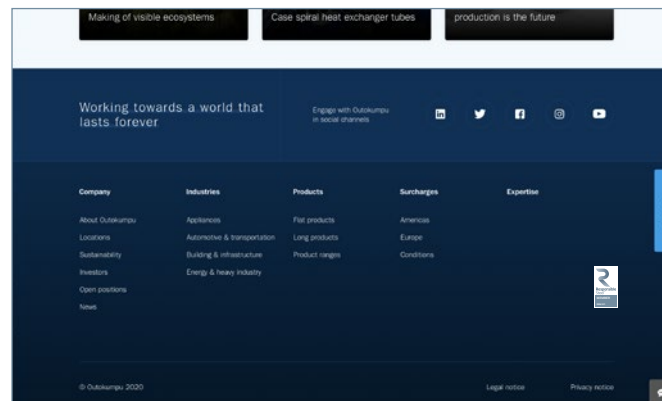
Making of visible ecosystems

Case spiral heat exchanger tubes

production is the future

Working towards a world that lasts forever

Engage with Outokumpu in social channels

Company

About Outokumpu

Locations

Sustainability

Investors

Open positions

News

Industries

Appliances

Automotive & transportation

Building & infrastructure

Energy & heavy industry

Products

Flat products

Long products

Product ranges

Surcharges

Americas

Europe

Conditions

Expertise

© Outokumpu 2020

Legal notice

Privacy notice